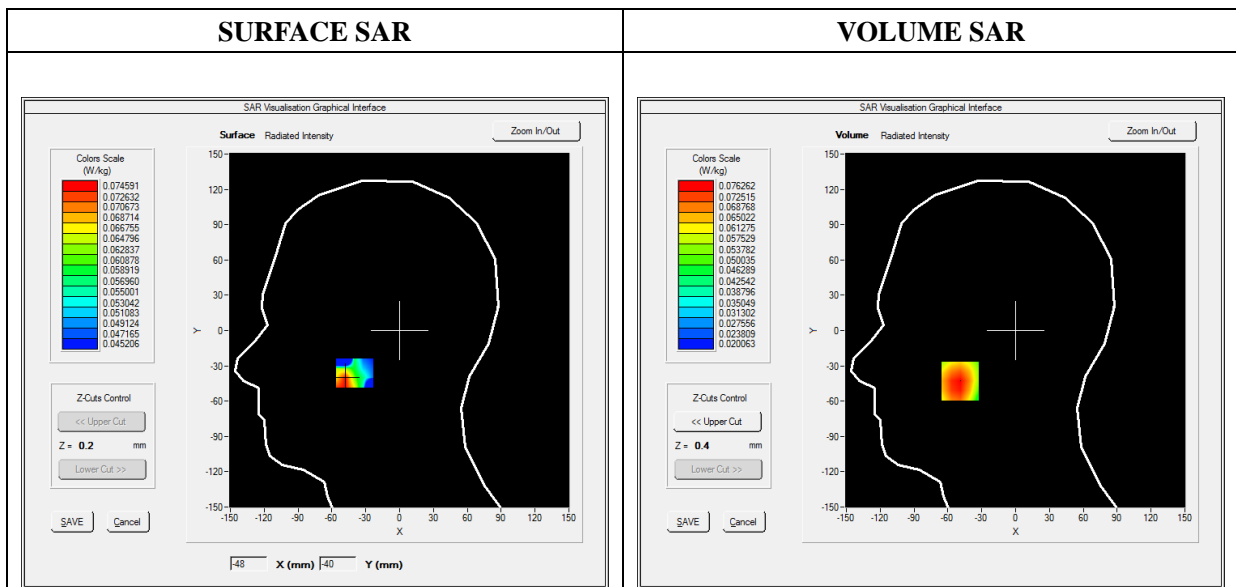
| SURFACE SAR | VOLUME SAR |
|---|---|

SAR Visualisation Graphical Interface

Surface Radiated Intensity

Zoom In/Out

Colors Scale (W/kg)

0.074591
0.072632
0.070673
0.068714
0.066755
0.064796
0.062837
0.060878
0.058919
0.056960
0.055001
0.053042
0.051083
0.049124
0.047165
0.045206

Z-Cuts Control

<< Upper Cut

Z = 0.2 mm

Lower Cut >>

SAVE Cancel

150
120
90
60
30
0
-30
-60
-90
-120
-150

Y

-150 -120 -90 -60 -30 0 30 60 90 120 150

X

-48 X (mm) -40 Y (mm)

SAR Visualisation Graphical Interface

Volume Radiated Intensity

Zoom In/Out

Colors Scale (W/kg)

0.076262
0.072515
0.068768
0.065022
0.061275
0.057529
0.053782
0.050035
0.046289
0.042542
0.038796
0.035049
0.031302
0.027556
0.023809
0.020063

Z-Cuts Control

<< Upper Cut

Z = 0.4 mm

Lower Cut >>

SAVE Cancel

150
120
90
60
30
0
-30
-60
-90
-120
-150

Y

-150 -120 -90 -60 -30 0 30 60 90 120 150

X